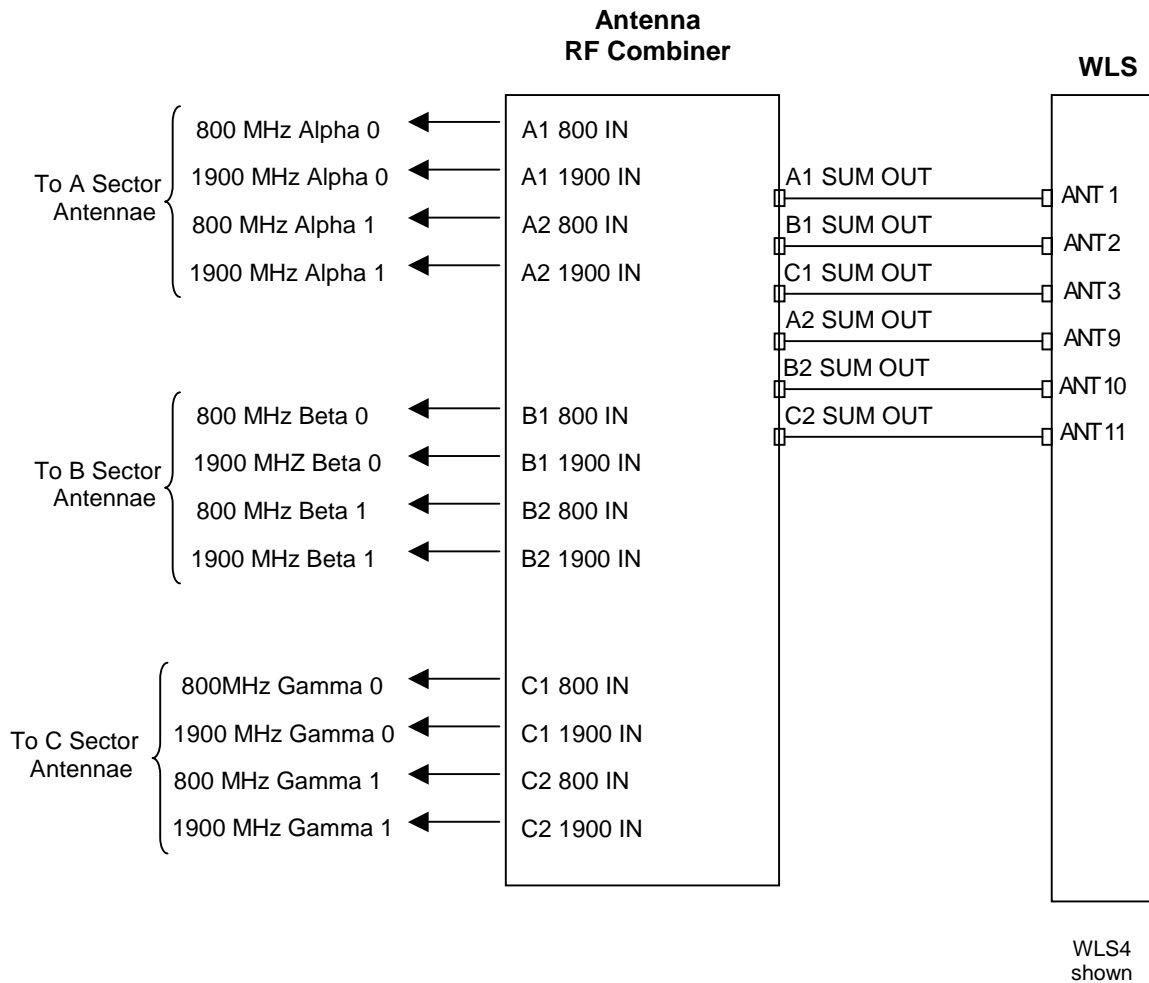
Antenna
RF Combiner

WLS

To A Sector Antennae

800 MHz Alpha 0
1900 MHz Alpha 0
800 MHz Alpha 1
1900 MHz Alpha 1

A1 800 IN
A1 1900 IN
A2 800 IN
A2 1900 IN

A1 SUM OUT
B1 SUM OUT
C1 SUM OUT
A2 SUM OUT
B2 SUM OUT
C2 SUM OUT

ANT 1
ANT2
ANT3
ANT9
ANT10
ANT11

To B Sector Antennae

800 MHz Beta 0
1900 MHZ Beta 0
800 MHz Beta 1
1900 MHz Beta 1

B1 800 IN
B1 1900 IN
B2 800 IN
B2 1900 IN

To C Sector Antennae

800MHz Gamma 0
1900 MHz Gamma 0
800 MHz Gamma 1
1900 MHz Gamma 1

C1 800 IN
C1 1900 IN
C2 800 IN
C2 1900 IN

WLS4 shown